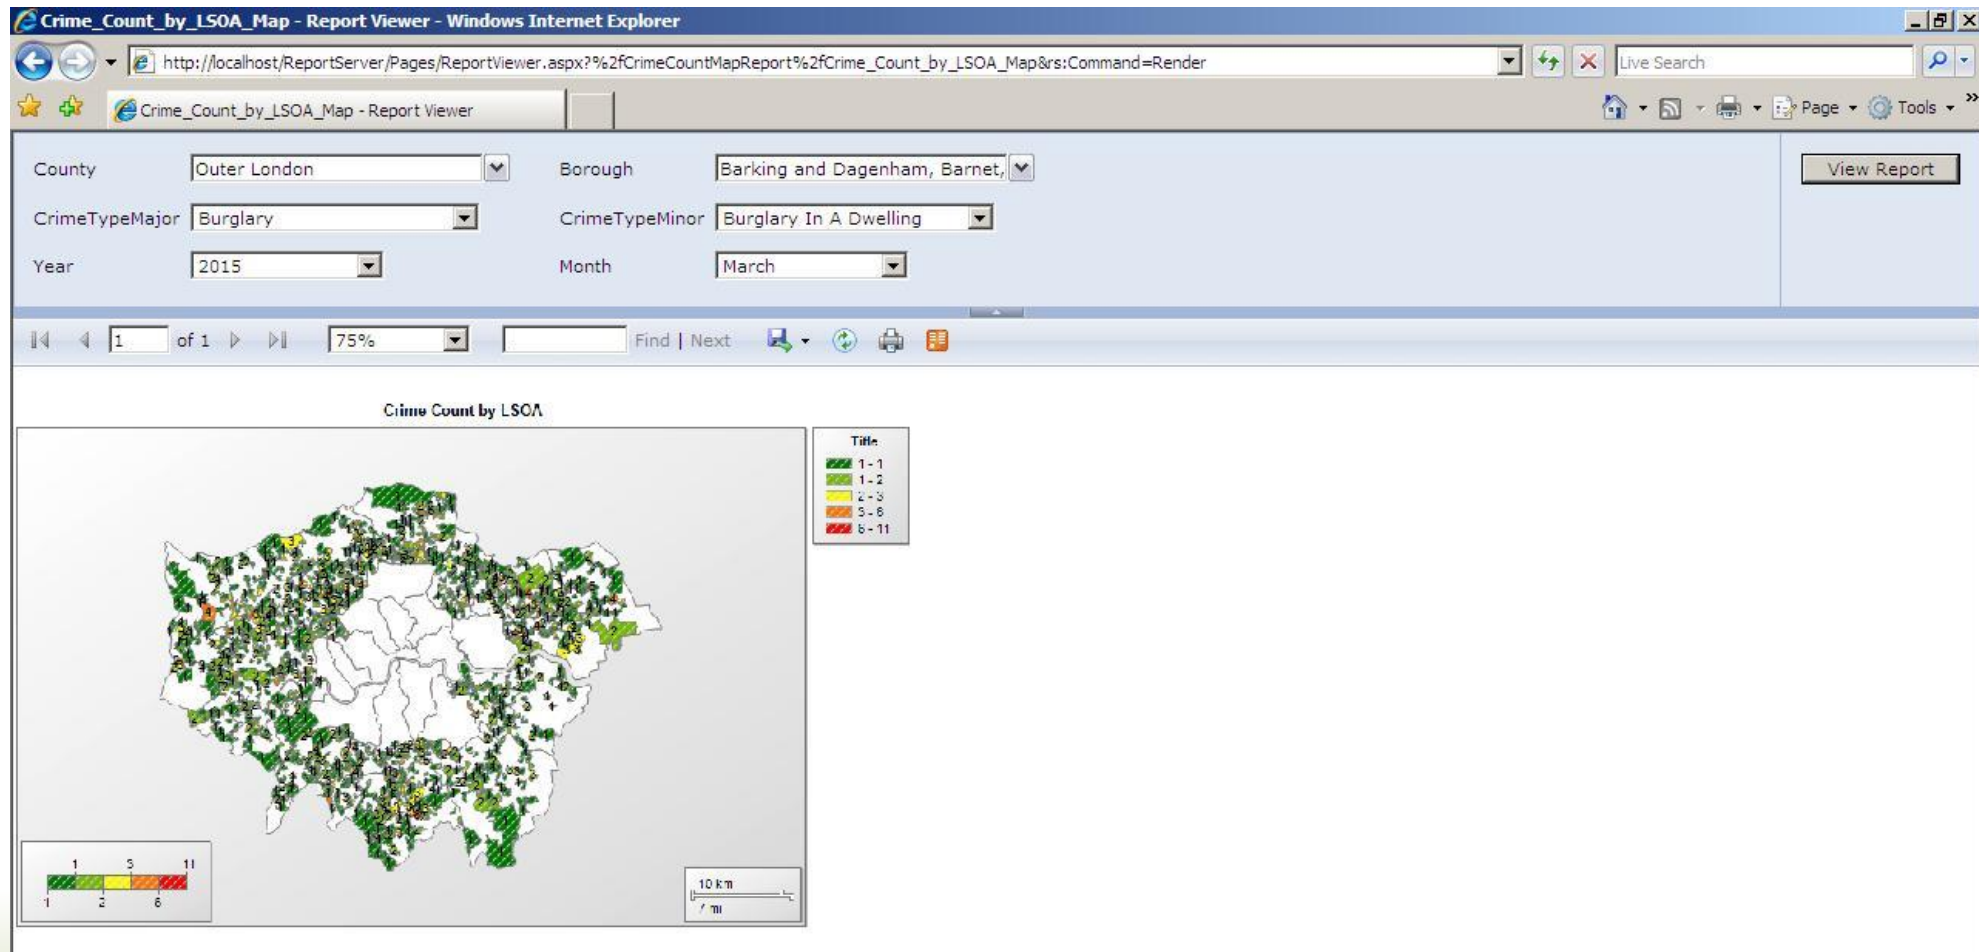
Crime_Count_by_LSOA_Map - Report Viewer - Windows Internet Explorer

http://localhost/ReportServer/Pages/ReportViewer.aspx?%2fCrimeCountMapReport%2fCrime_Count_by_LSOA_Map&rs:Command=Render

Live Search

Crime_Count_by_LSOA_Map - Report Viewer

Page Tools

County Outer London

Borough Barking and Dagenham, Barnet,

View Report

CrimeTypeMajor Burglary

CrimeTypeMinor Burglary In A Dwelling

Year 2015

Month March

1 of 1 75% Find | Next

Crime Count by LSOA

Title
1 - 1
1 - 2
2 - 3
3 - 6
6 - 11

1 3 11
1 2 6

10 km
7 mi